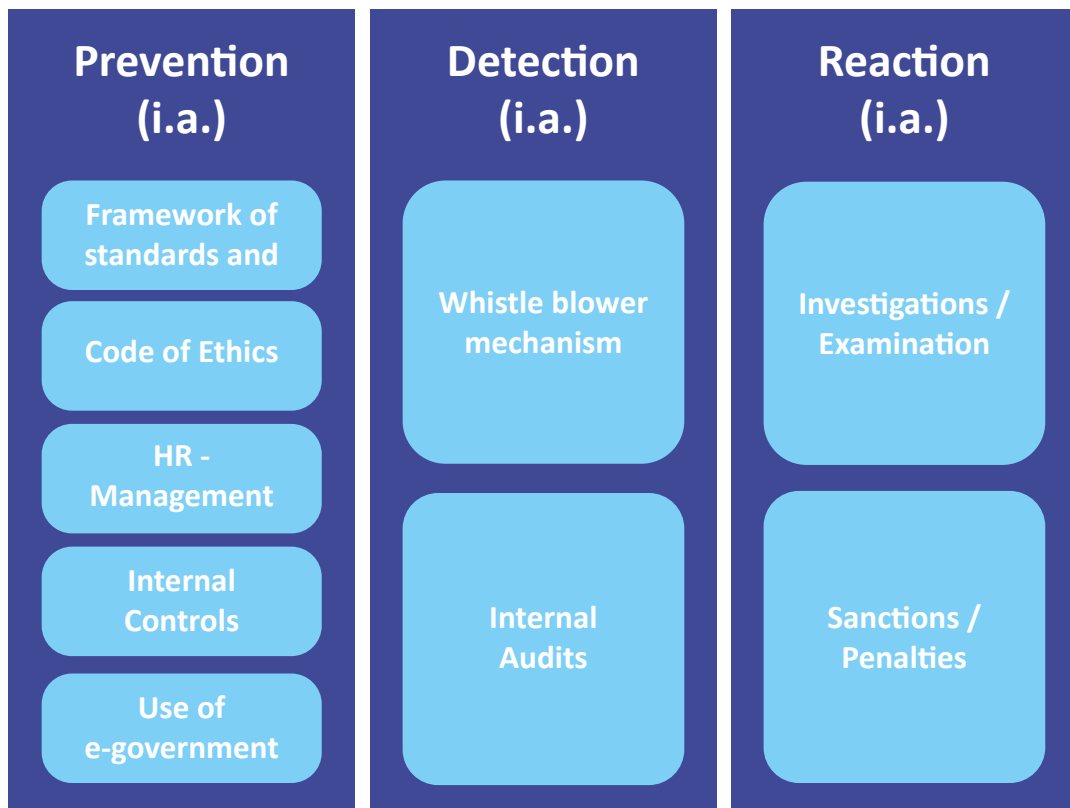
Prevention (i.a.)

Framework of standards and

Code of Ethics

HR - Management

Internal Controls

Use of e-government

Detection (i.a.)

Whistle blower mechanism

Internal Audits

Reaction (i.a.)

Investigations / Examination

Sanctions / Penalties